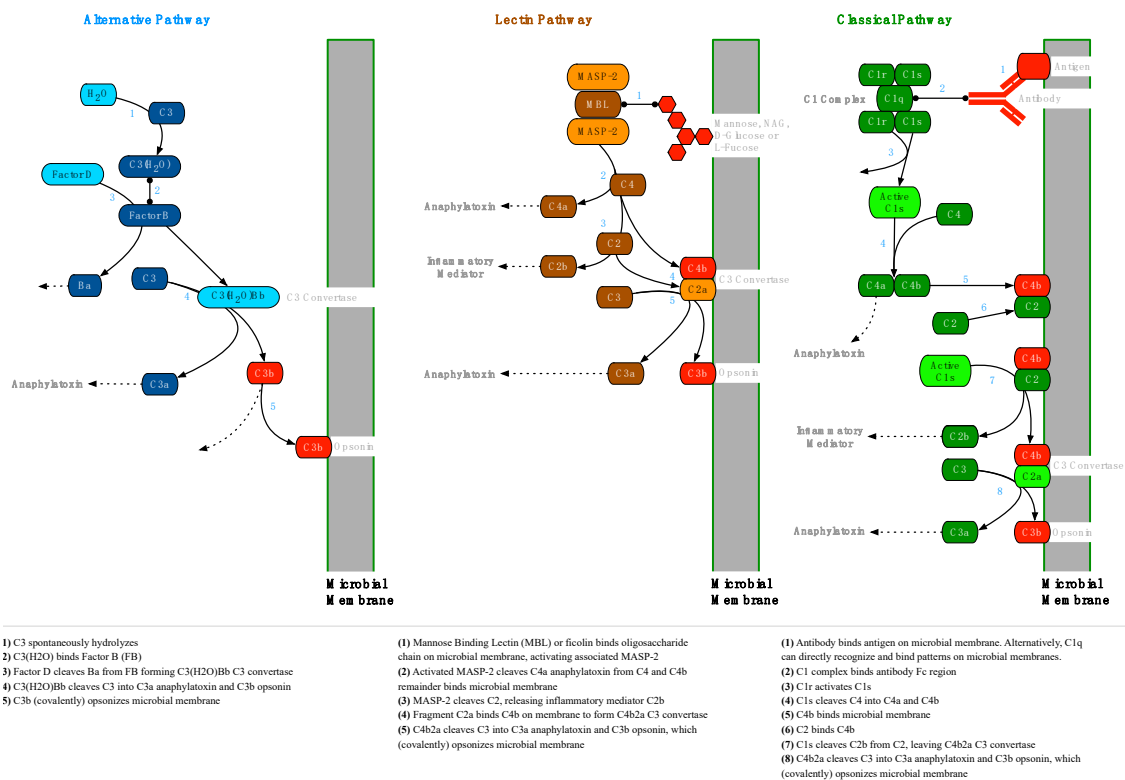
Alternative Pathway

$H_2O$
1
C3
C3($H_2O$)
Factor D
3
2
Factor B
Ba
C3
4
C3($H_2O$)Bb
C3 Convertase
C3b
Anaphylatoxin
C3a
5
C3b
Opsonin

Microbial Membrane

Lectin Pathway

MASP-2
MBL
MASP-2
1
Mannose, NAG, D-Glucose or L-Fucose
2
C4
Anaphylatoxin
C4a
3
C2
Inflammatory Mediator
C2b
C4b
4
C2a
C3 Convertase
C3
5
Anaphylatoxin
C3a
C3b
Opsonin

Microbial Membrane

Classical Pathway

C1r
C1s
1
Antigen
C1 Complex
C1q
2
Antibody
C1r
C1s
3
Active C1s
C4
4
C4a
C4b
5
C4b
6
C2
C2
Anaphylatoxin
C4b
Active C1s
7
C2
Inflammatory Mediator
C2b
C4b
C3
C2a
C3 Convertase
8
Anaphylatoxin
C3a
C3b
Opsonin

Microbial Membrane

1) C3 spontaneously hydrolyzes
2) C3(H2O) binds Factor B (FB)
3) Factor D cleaves Ba from FB forming C3(H2O)Bb C3 convertase
4) C3(H2O)Bb cleaves C3 into C3a anaphylatoxin and C3b opsonin
5) C3b (covalently) opsonizes microbial membrane

(1) Mannose Binding Lectin (MBL) or ficolin binds oligosaccharide chain on microbial membrane, activating associated MASP-2
(2) Activated MASP-2 cleaves C4a anaphylatoxin from C4 and C4b remainder binds microbial membrane
(3) MASP-2 cleaves C2, releasing inflammatory mediator C2b
(4) Fragment C2a binds C4b on membrane to form C4b2a C3 convertase
(5) C4b2a cleaves C3 into C3a anaphylatoxin and C3b opsonin, which (covalently) opsonizes microbial membrane

(1) Antibody binds antigen on microbial membrane. Alternatively, C1q can directly recognize and bind patterns on microbial membranes.
(2) C1 complex binds antibody Fc region
(3) C1r activates C1s
(4) C1s cleaves C4 into C4a and C4b
(5) C4b binds microbial membrane
(6) C2 binds C4b
(7) C1s cleaves C2b from C2, leaving C4b2a C3 convertase
(8) C4b2a cleaves C3 into C3a anaphylatoxin and C3b opsonin, which (covalently) opsonizes microbial membrane